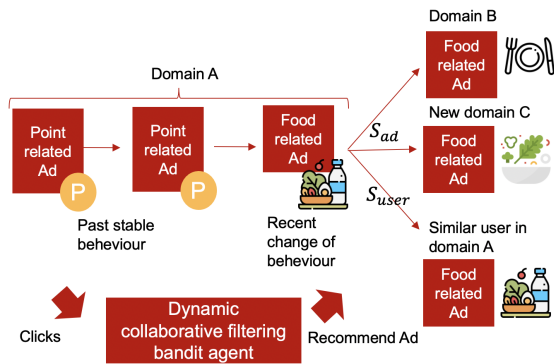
Domain A

Point related Ad

P

Point related Ad

P

Past stable beheviour

Food related Ad

Recent change of beheviour

$S_{ad}$

$S_{user}$

Domain B

Food related Ad

New domain C

Food related Ad

Similar user in domain A

Food related Ad

Clicks

Dynamic collaborative filtering bandit agent

Recommend Ad